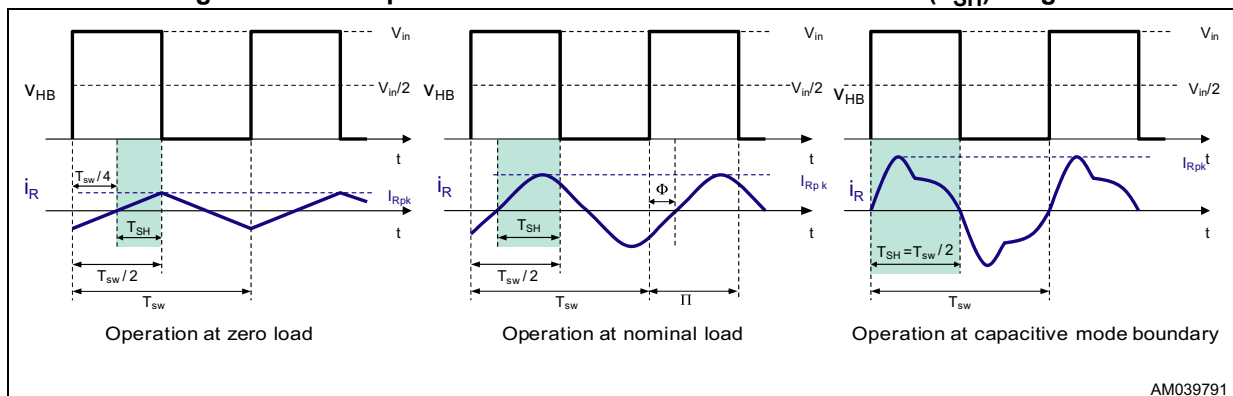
$V_{in}$

$V_{HB}$

$V_{in}/2$

t

$T_{sw}/4$

$i_R$

$I_{Rpk}$

$T_{SH}$

t

$T_{sw}/2$

$T_{sw}$

Operation at zero load

$V_{in}$

$V_{HB}$

$V_{in}/2$

t

$i_R$

$I_{Rpk}$

$\Phi$

$T_{SH}$

t

$T_{sw}/2$

$T_{sw}$

$\Pi$

Operation at nominal load

$V_{in}$

$V_{HB}$

$V_{in}/2$

$I_{Rpk}$ t

$i_R$

t

$T_{SH}=T_{sw}/2$

$T_{sw}$

Operation at capacitive mode boundary

AM039791